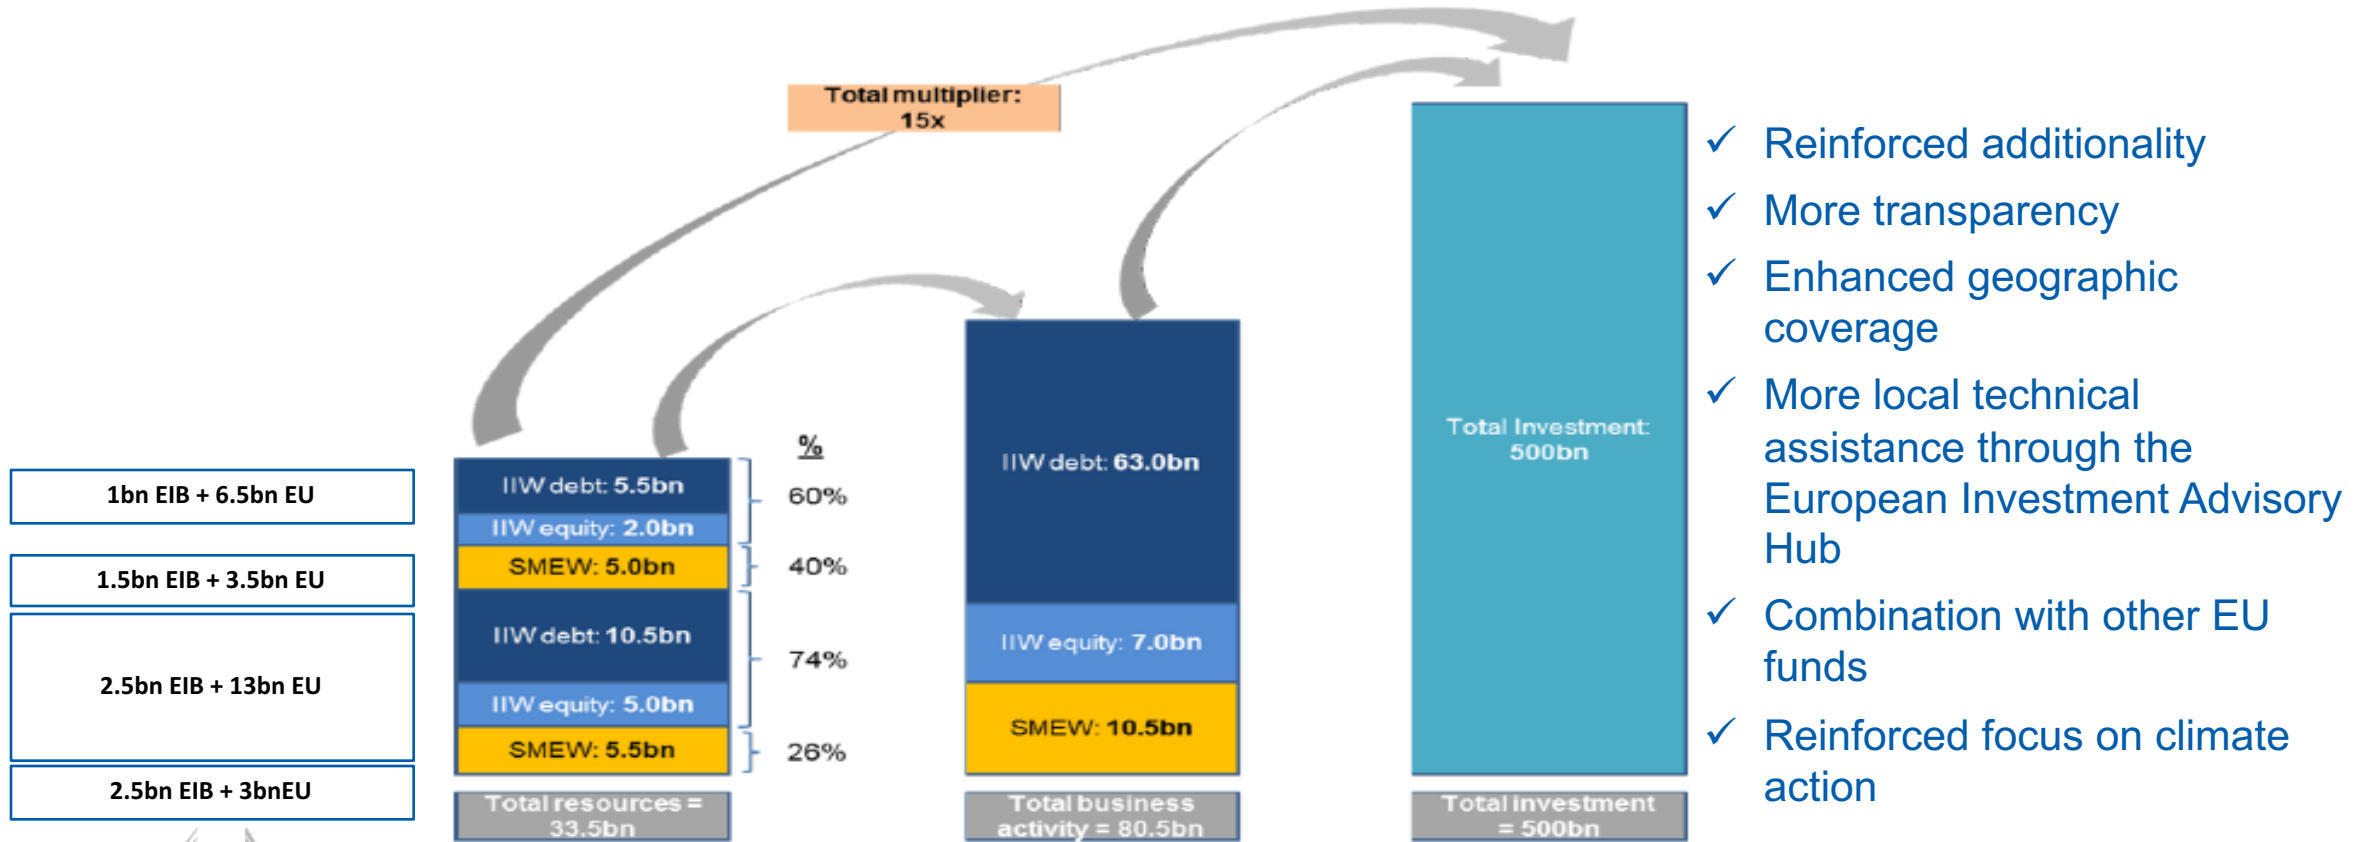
Total multiplier: 15x

1bn EIB + 6.5bn EU

1.5bn EIB + 3.5bn EU

2.5bn EIB + 13bn EU

2.5bn EIB + 3bnEU

IIW debt: 5.5bn
IIW equity: 2.0bn
SMEW: 5.0bn
IIW debt: 10.5bn
IIW equity: 5.0bn
SMEW: 5.5bn

Total resources = 33.5bn

%
60%
40%
74%
26%

IIW debt: 63.0bn
IIW equity: 7.0bn
SMEW: 10.5bn

Total business activity = 80.5bn

Total Investment: 500bn

Total investment = 500bn

✓ Reinforced additionality
✓ More transparency
✓ Enhanced geographic coverage
✓ More local technical assistance through the European Investment Advisory Hub
✓ Combination with other EU funds
✓ Reinforced focus on climate action